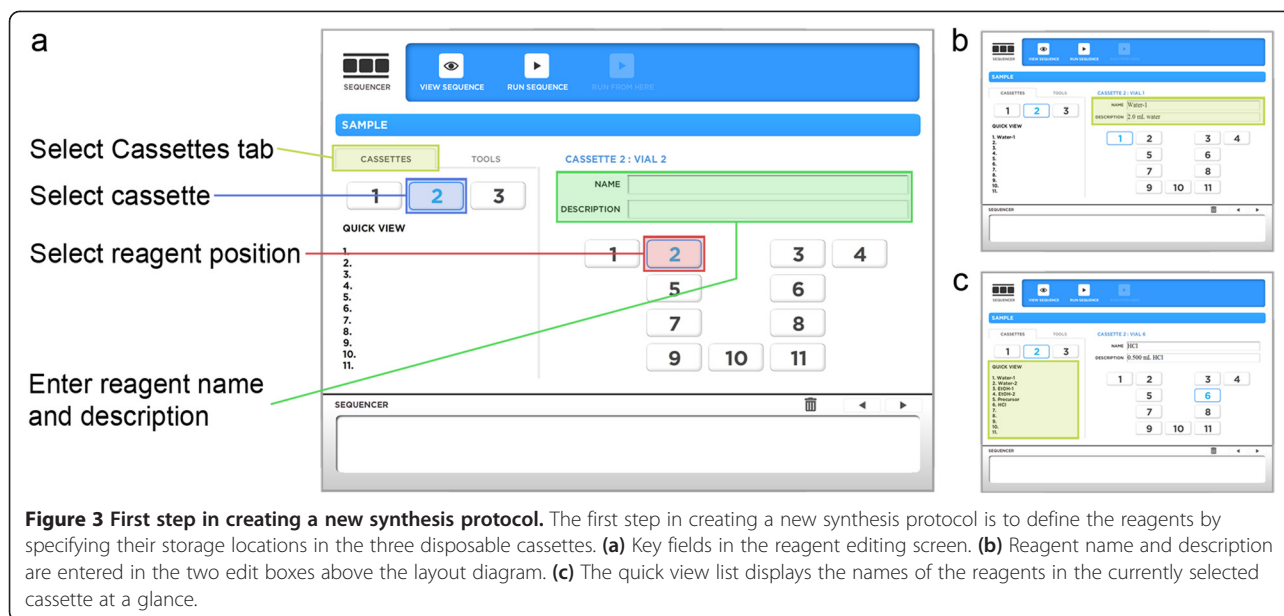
a

SEQUENCER VIEW SEQUENCE RUN SEQUENCE RUN FROM HERE

SAMPLE

Select Cassettes tab

CASSETTES TOOLS

CASSETTE 2 : VIAL 2

Select cassette

1 2 3

NAME

DESCRIPTION

QUICK VIEW

Select reagent position

1.
2.
3.
4.
5.
6.
7.
8.
9.
10.
11.

1 2 3 4
5 6
7 8
9 10 11

Enter reagent name and description

SEQUENCER

b

SEQUENCER VIEW SEQUENCE RUN SEQUENCE

SAMPLE

CASSETTES TOOLS

CASSETTE 2 : VIAL 1

1 2 3

NAME Water-1

DESCRIPTION 2.0 mL water

QUICK VIEW

1. Water-1
2.
3.
4.
5.
6.
7.
8.
9.
10.
11.

1 2 3 4
5 6
7 8
9 10 11

SEQUENCER

c

SEQUENCER VIEW SEQUENCE RUN SEQUENCE

SAMPLE

CASSETTES TOOLS

CASSETTE 2 : VIAL 6

1 2 3

NAME HCl

DESCRIPTION 0.500 mL HCl

QUICK VIEW

1. Water-1
2. Water-2
3. EtOH-1
4. EtOH-2
5. Precursor
6. HCl
7.
8.
9.
10.
11.

1 2 3 4
5 6
7 8
9 10 11

SEQUENCER

**Figure 3 First step in creating a new synthesis protocol.** The first step in creating a new synthesis protocol is to define the reagents by specifying their storage locations in the three disposable cassettes. **(a)** Key fields in the reagent editing screen. **(b)** Reagent name and description are entered in the two edit boxes above the layout diagram. **(c)** The quick view list displays the names of the reagents in the currently selected cassette at a glance.